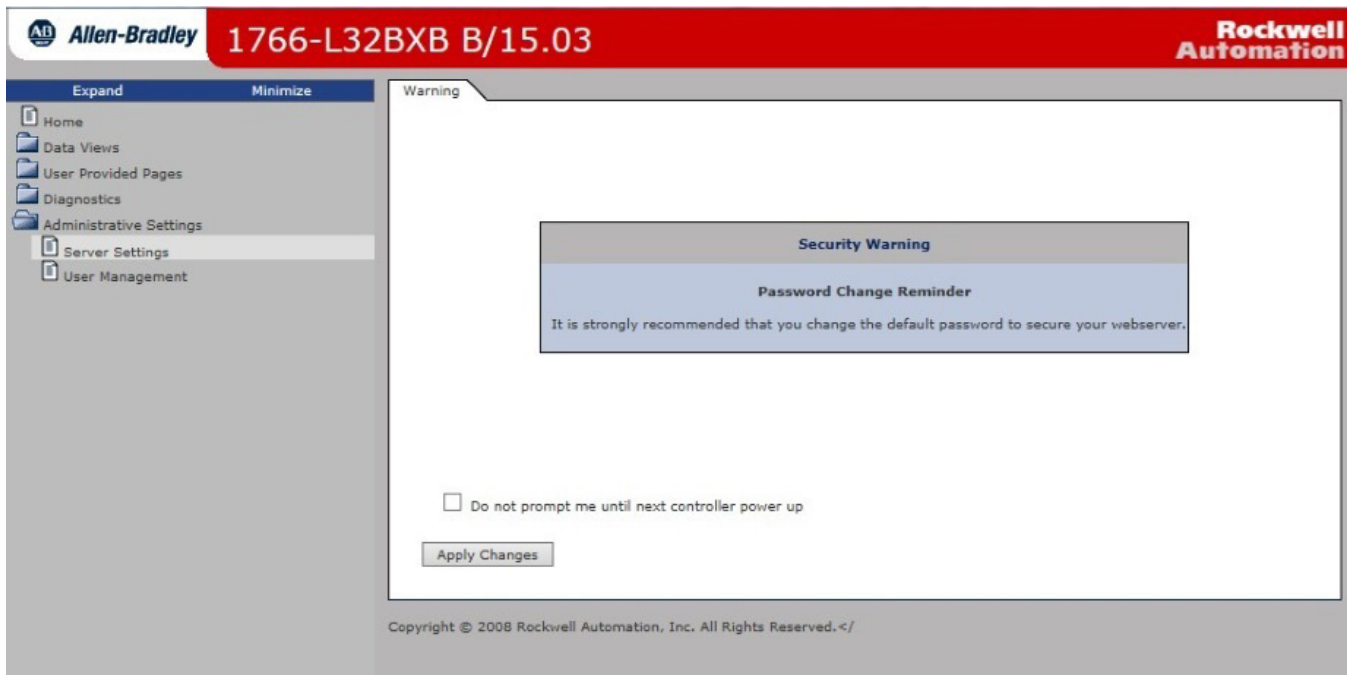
AB Allen-Bradley 1766-L32BXB B/15.03

Rockwell Automation

Expand Minimize

Home
Data Views
User Provided Pages
Diagnostics
Administrative Settings
Server Settings
User Management

Warning

Security Warning

Password Change Reminder

It is strongly recommended that you change the default password to secure your webserver.

Do not prompt me until next controller power up

Apply Changes

Copyright © 2008 Rockwell Automation, Inc. All Rights Reserved.</